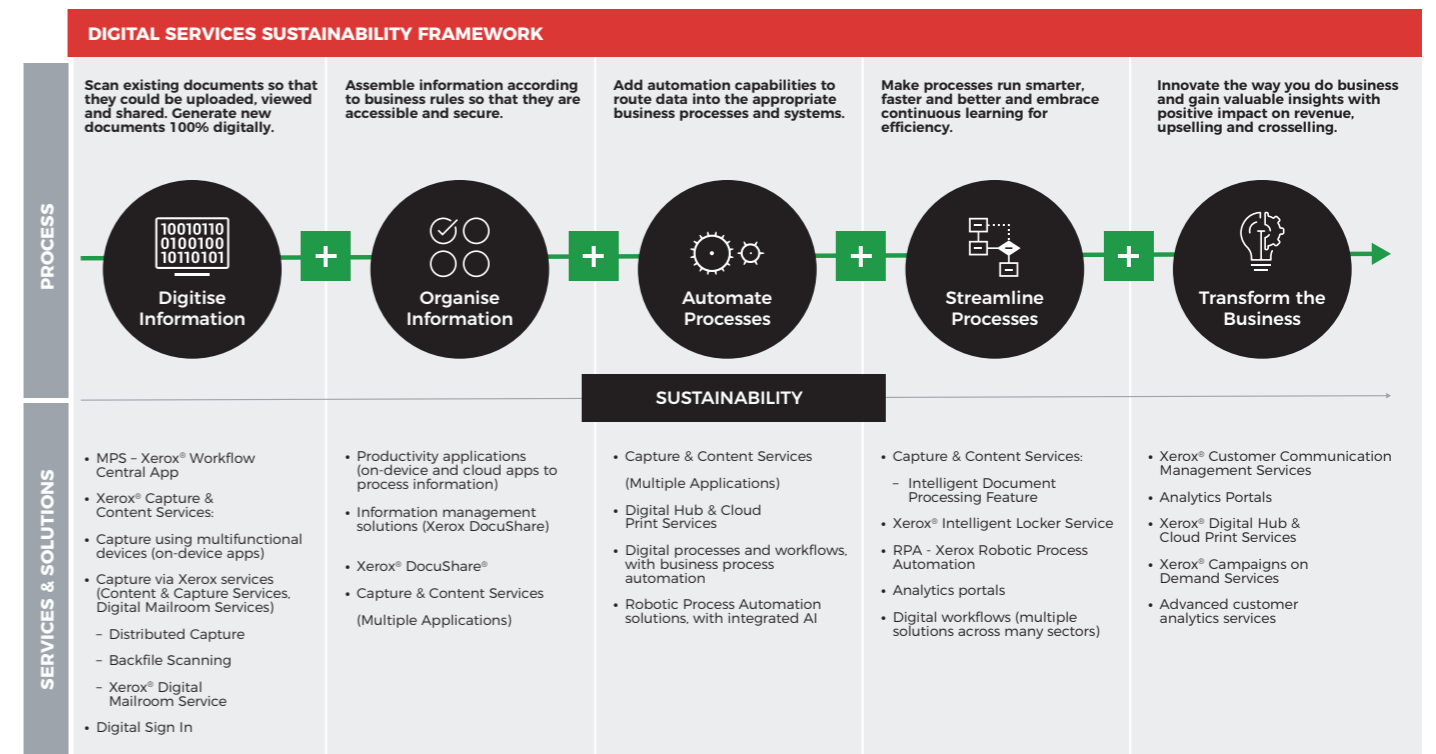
DIGITAL SERVICES SUSTAINABILITY FRAMEWORK

PROCESS

Scan existing documents so that they could be uploaded, viewed and shared. Generate new documents 100% digitally.

Assemble information according to business rules so that they are accessible and secure.

Add automation capabilities to route data into the appropriate business processes and systems.

Make processes run smarter, faster and better and embrace continuous learning for efficiency.

Innovate the way you do business and gain valuable insights with positive impact on revenue, upselling and crosselling.

10010110
0100100
10110101

Digitise Information

+

Organise Information

+

Automate Processes

+

Streamline Processes

+

Transform the Business

SUSTAINABILITY

SERVICES & SOLUTIONS

• MPS – Xerox® Workflow Central App
• Xerox® Capture & Content Services:
• Capture using multifunctional devices (on-device apps)
• Capture via Xerox services (Content & Capture Services, Digital Mailroom Services)
– Distributed Capture
– Backfile Scanning
– Xerox® Digital Mailroom Service
• Digital Sign In

• Productivity applications (on-device and cloud apps to process information)
• Information management solutions (Xerox DocuShare)
• Xerox® DocuShare®
• Capture & Content Services
(Multiple Applications)

• Capture & Content Services
(Multiple Applications)
• Digital Hub & Cloud Print Services
• Digital processes and workflows, with business process automation
• Robotic Process Automation solutions, with integrated AI

• Capture & Content Services:
– Intelligent Document Processing Feature
• Xerox® Intelligent Locker Service
• RPA - Xerox Robotic Process Automation
• Analytics portals
• Digital workflows (multiple solutions across many sectors)

• Xerox® Customer Communication Management Services
• Analytics Portals
• Xerox® Digital Hub & Cloud Print Services
• Xerox® Campaigns on Demand Services
• Advanced customer analytics services